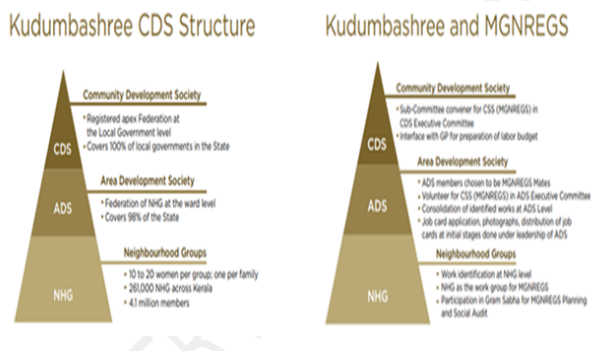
Kudumbashree CDS Structure

CDS

Community Development Society

• Registered apex Federation at the Local Government level
• Covers 100% of local governments in the State

ADS

Area Development Society

• Federation of NHG at the ward level
• Covers 98% of the State

NHG

Neighbourhood Groups

• 10 to 20 women per group; one per family
• 261,000 NHG across Kerala
• 4.1 million members

Kudumbashree and MGNREGS

CDS

Community Development Society

• Sub-Committee convener for CSS (MGNREGS) in CDS Executive Committee
• Interface with GP for preparation of labor budget

ADS

Area Development Society

• ADS members chosen to be MGNREGS Mates
• Volunteer for CSS (MGNREGS) in ADS Executive Committee
• Consolidation of identified works at ADS Level
• Job card application, photographs, distribution of job cards at initial stages done under leadership of ADS

NHG

Neighbourhood Groups

• Work identification at NHG level
• NHG as the work group for MGNREGS
• Participation in Gram Sabha for MGNREGS Planning and Social Audit